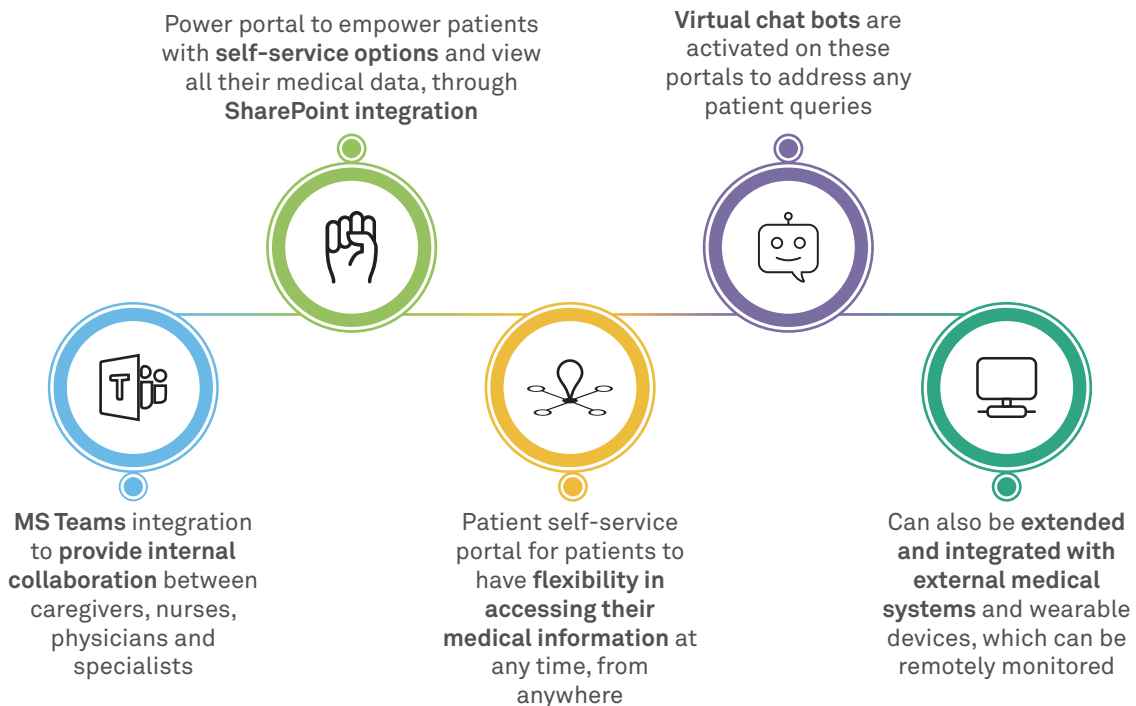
Power portal to empower patients with **self-service options** and view all their medical data, through **SharePoint integration**

**Virtual chat bots** are activated on these portals to address any patient queries

T

**MS Teams** integration to **provide internal collaboration** between caregivers, nurses, physicians and specialists

Patient self-service portal for patients to have **flexibility in accessing their medical information** at any time, from anywhere

Can also be **extended and integrated with external medical systems** and wearable devices, which can be remotely monitored